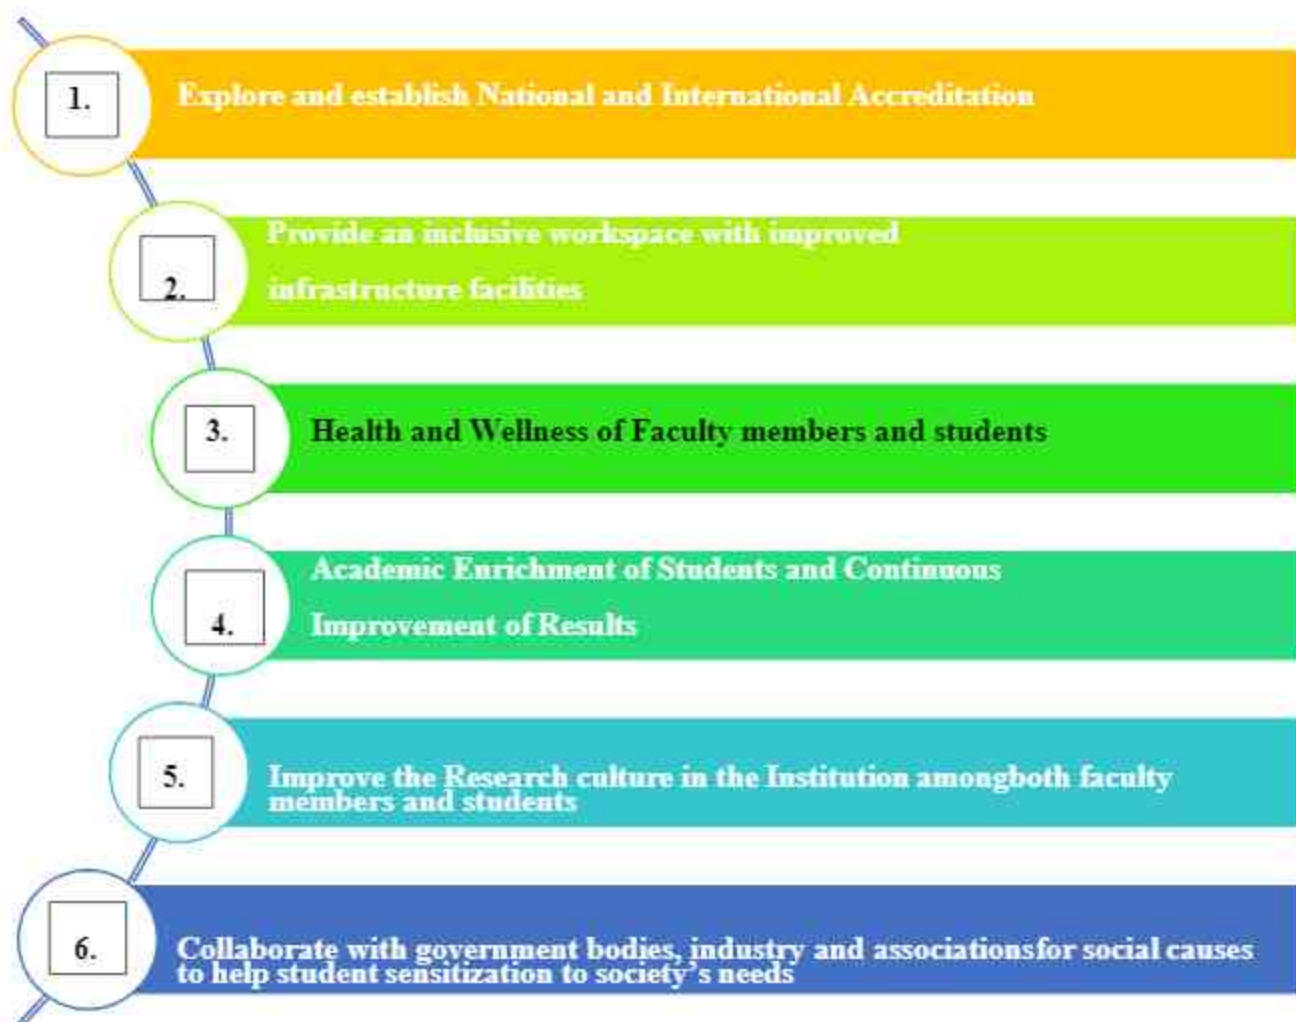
1.

Explore and establish National and International Accreditation

2.

Provide an inclusive workspace with improved infrastructure facilities

3.

Health and Wellness of Faculty members and students

4.

Academic Enrichment of Students and Continuous Improvement of Results

5.

Improve the Research culture in the Institution amongboth faculty members and students

6.

Collaborate with government bodies, industry and associationsfor social causes to help student sensitization to society's needs